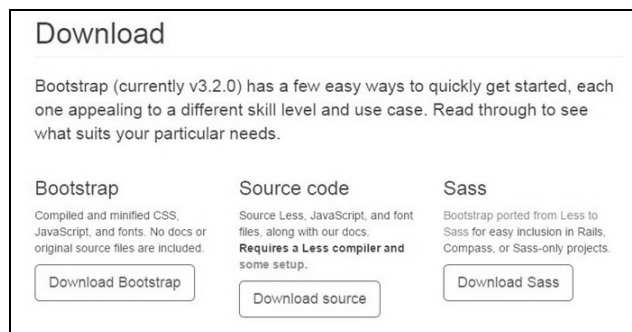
Download

Bootstrap (currently v3.2.0) has a few easy ways to quickly get started, each one appealing to a different skill level and use case. Read through to see what suits your particular needs.

Bootstrap

Compiled and minified CSS, JavaScript, and fonts. No docs or original source files are included.

Download Bootstrap

Source code

Source Less, JavaScript, and font files, along with our docs. **Requires a Less compiler and some setup.**

Download source

Sass

Bootstrap ported from Less to Sass for easy inclusion in Rails, Compass, or Sass-only projects.

Download Sass